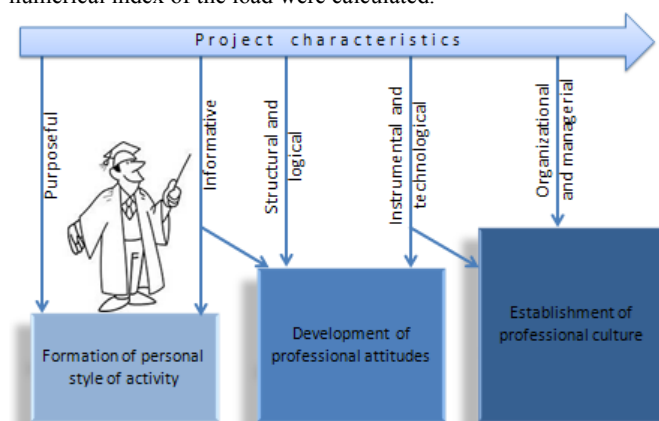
numerical index of the load were calculated.

Project characteristics

Purposeful

Informative

Structural and logical

Instrumental and technological

Organizational and managerial

Formation of personal style of activity

Development of professional attitudes

Establishment of professional culture